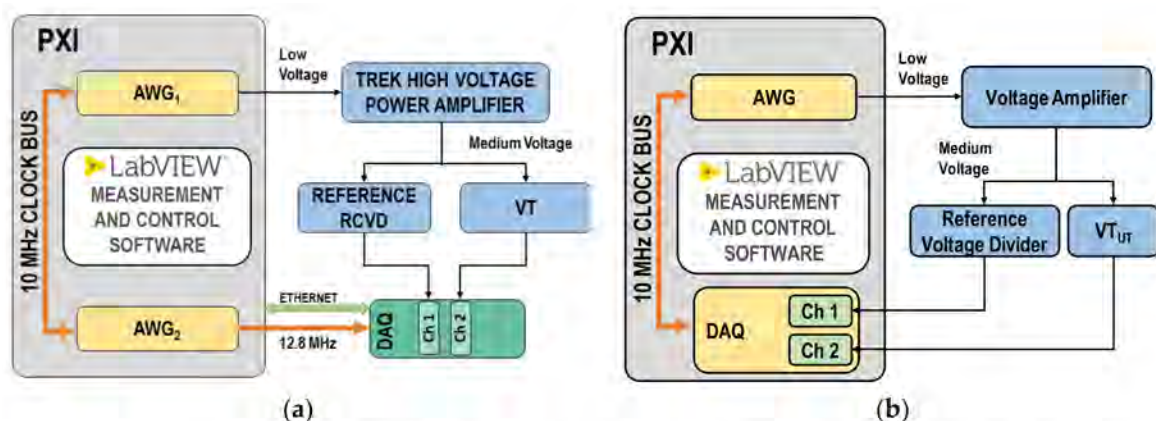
PXI

10 MHz CLOCK BUS

AWG$_1$

LabVIEW

MEASUREMENT AND CONTROL SOFTWARE

AWG$_2$

Low Voltage

TREK HIGH VOLTAGE POWER AMPLIFIER

Medium Voltage

REFERENCE RCVD

VT

ETHERNET

12.8 MHz

DAQ

Ch 1

Ch 2

(a)

PXI

10 MHz CLOCK BUS

AWG

LabVIEW

MEASUREMENT AND CONTROL SOFTWARE

DAQ

Ch 1

Ch 2

Low Voltage

Voltage Amplifier

Medium Voltage

Reference Voltage Divider

VT$_{UT}$

(b)